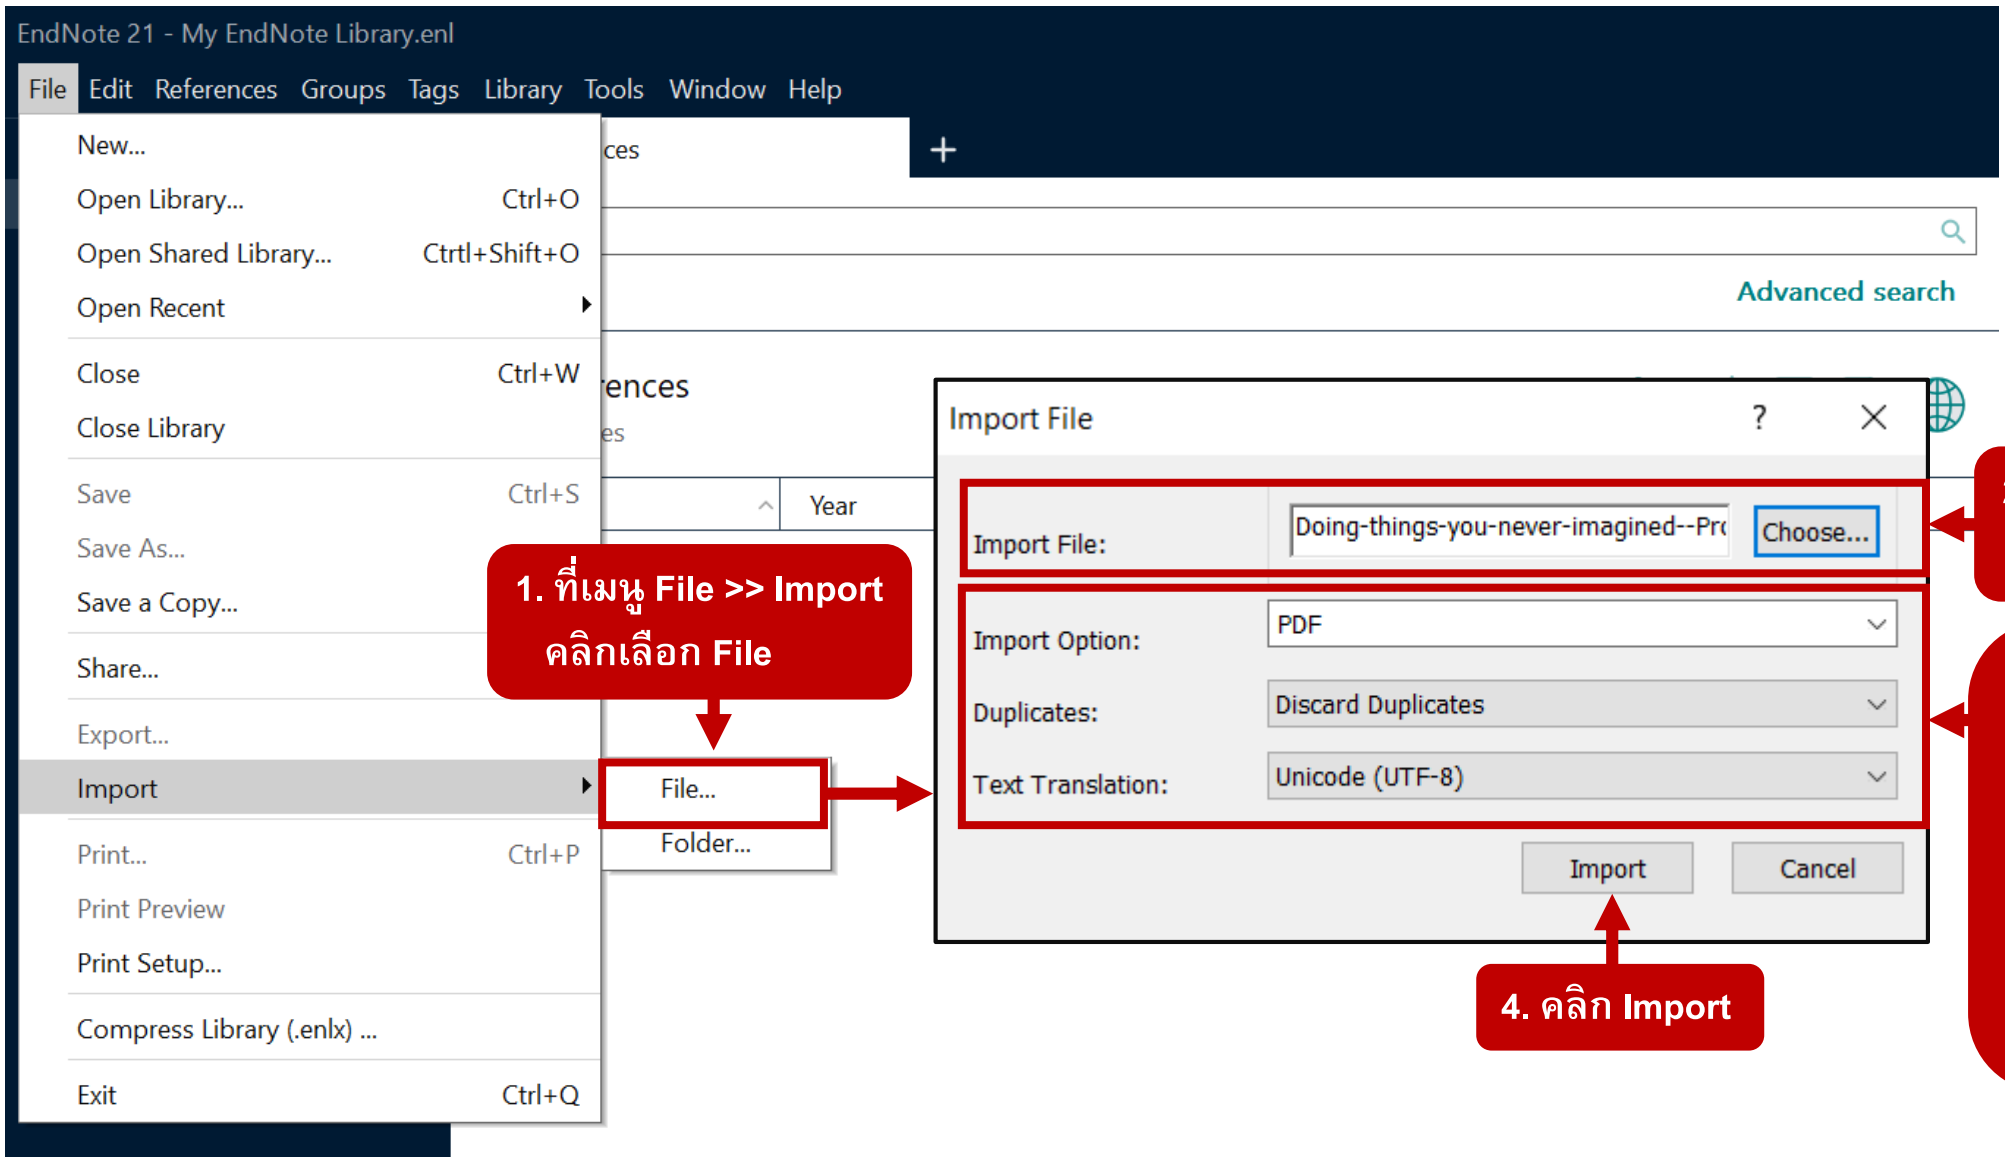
EndNote 21 - My EndNote Library.enl

File Edit References Groups Tags Library Tools Window Help

New...
Open Library... Ctrl+O
Open Shared Library... Ctrtl+Shift+O
Open Recent
Close Ctrl+W
Close Library
Save Ctrl+S
Save As...
Save a Copy...
Share...
Export...
Import
Print... Ctrl+P
Print Preview
Print Setup...
Compress Library (.enlx) ...
Exit Ctrl+Q

ces
+
Advanced search
ences
es
Year

File...
Folder...

1. ที่เมนู File >> Import คลิกเลือก File

Import File
?
Import File: Doing-things-you-never-imagined--Pr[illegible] Choose...
Import Option: PDF
Duplicates: Discard Duplicates
Text Translation: Unicode (UTF-8)
Import Cancel

4. คลิก Import